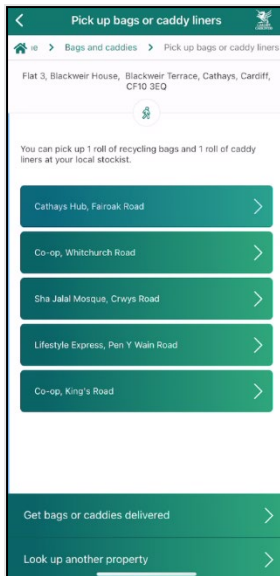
Pick up bags or caddy liners

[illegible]e > Bags and caddies > Pick up bags or caddy liners

Flat 3, Blackweir House, Blackweir Terrace, Cathays, Cardiff, CF10 3EQ

You can pick up 1 roll of recycling bags and 1 roll of caddy liners at your local stockist.

Cathays Hub, Fairoak Road

Co-op, Whitchurch Road

Sha Jalal Mosque, Crwys Road

Lifestyle Express, Pen Y Wain Road

Co-op, King's Road

Get bags or caddies delivered

Look up another property